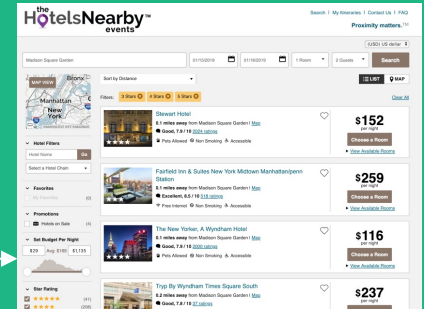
the HotelsNearby™ events

Search | My Itineraries | Contact Us | FAQ

Proximity matters.™

(USD) US dollar

Madison Square Garden

01/10/2019

01/16/2019

1 Room

2 Guests

Search

MAP VIEW

Bronx

Manhattan

New York

Sort by Distance

LIST

MAP

Filters: 3 Stars 4 Stars 5 Stars

Clear All

Hotel Filters

Hotel Name

Go

Select a Hotel Chain

Favorites

My Favorites (0)

Promotions

Hotels on Sale (4)

Set Budget Per Night

$29 Avg: $180 $1,135

Star Rating

(41)

(208)

Stewart Hotel

0.1 miles away from Madison Square Garden | Map

Good, 7.9 / 10 3024 ratings

Pets Allowed Non Smoking Accessible

$152 per night

Choose a Room

View Available Rooms

Fairfield Inn & Suites New York Midtown Manhattan/penn Station

0.1 miles away from Madison Square Garden | Map

Excellent, 8.5 / 10 518 ratings

Free Internet Non Smoking Accessible

$259 per night

Choose a Room

View Available Rooms

The New Yorker, A Wyndham Hotel

0.1 miles away from Madison Square Garden | Map

Good, 7.9 / 10 2000 ratings

Pets Allowed Non Smoking Accessible

$116 per night

Choose a Room

View Available Rooms

Tryp By Wyndham Times Square South

0.2 miles away from Madison Square Garden | Map

Good, 7.8 / 10 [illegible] ratings

$237 per night